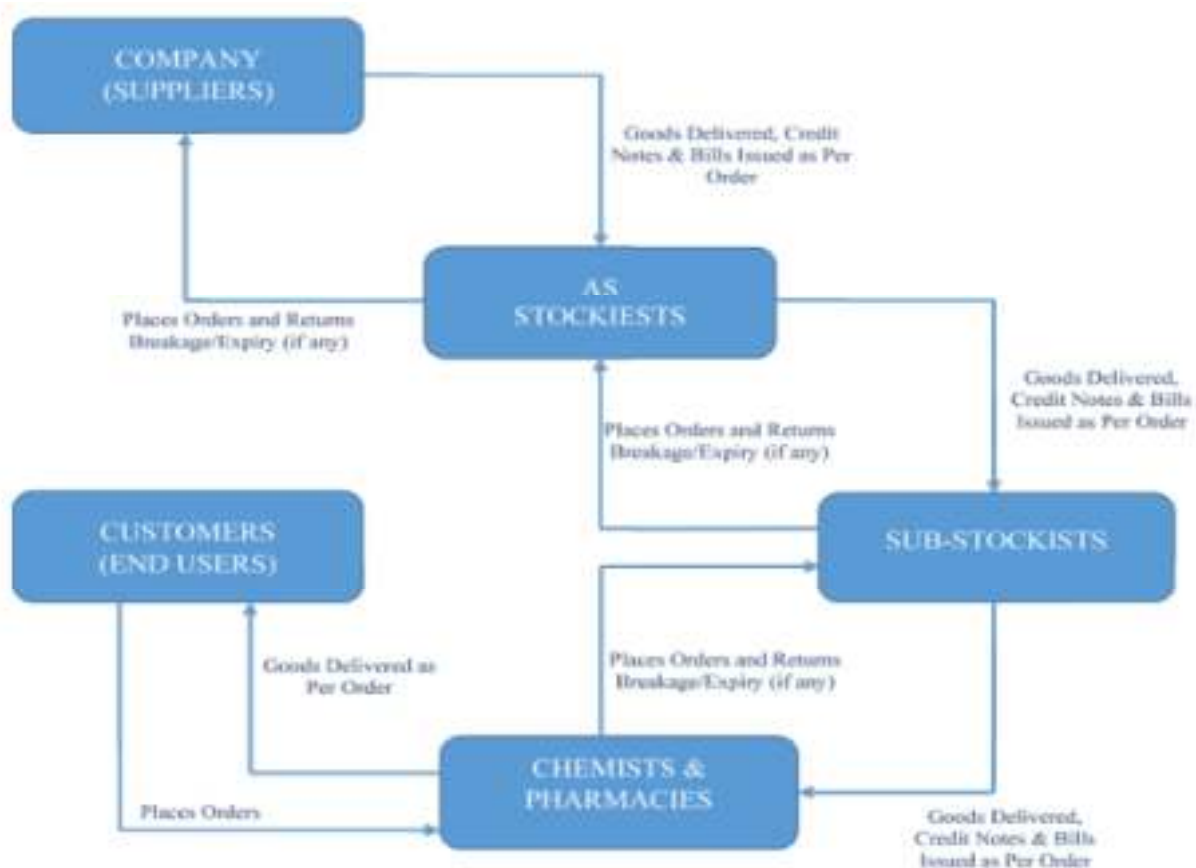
COMPANY (SUPPLIERS)

Goods Delivered, Credit Notes & Bills Issued as Per Order

AS STOCKIESTS

Places Orders and Returns Breakage/Expiry (if any)

Goods Delivered, Credit Notes & Bills Issued as Per Order

Places Orders and Returns Breakage/Expiry (if any)

CUSTOMERS (END USERS)

SUB-STOCKISTS

Goods Delivered as Per Order

Places Orders and Returns Breakage/Expiry (if any)

CHEMISTS & PHARMACIES

Places Orders

Goods Delivered, Credit Notes & Bills Issued as Per Order